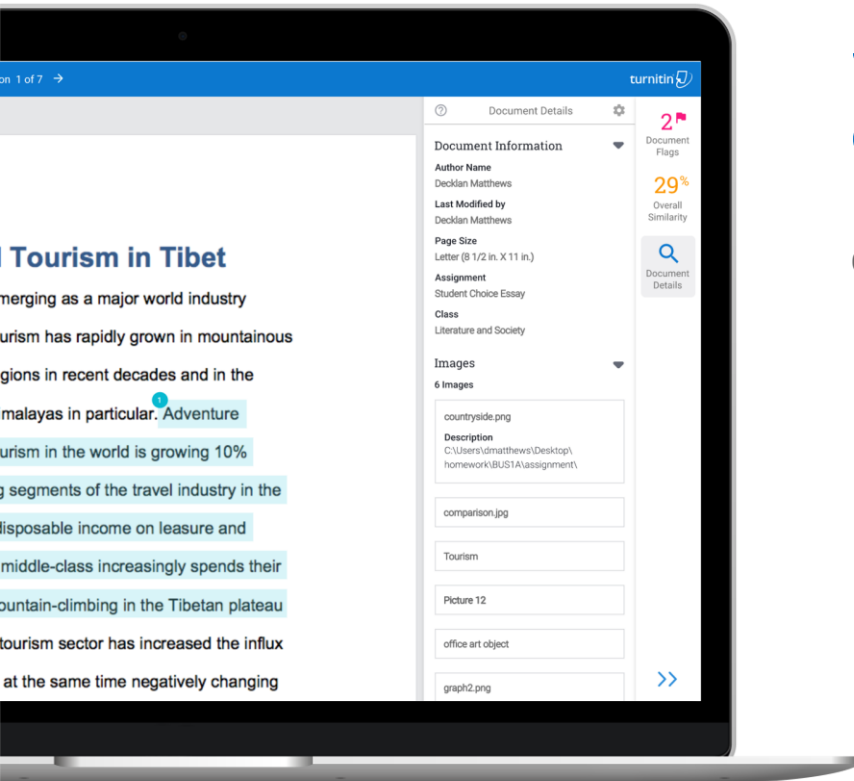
on 1 of 7 →

turnitin

l Tourism in Tibet

merging as a major world industry

urism has rapidly grown in mountainous

gions in recent decades and in the

malayas in particular. 1 Adventure

urism in the world is growing 10%

g segments of the travel industry in the

disposable income on leasure and

middle-class increasingly spends their

ountain-climbing in the Tibetan plateau

tourism sector has increased the influx

at the same time negatively changing

Document Details

Document Information

Author Name
Decklan Matthews

Last Modified by
Decklan Matthews

Page Size
Letter (8 1/2 in. X 11 in.)

Assignment
Student Choice Essay

Class
Literature and Society

Images

6 Images

countryside.png

Description
C:\Users\dmatthews\Desktop\homework\BUS1A\assignment\

comparison.jpg

Tourism

Picture 12

office art object

graph2.png

2
Document Flags

29%
Overall Similarity

Document Details

>>